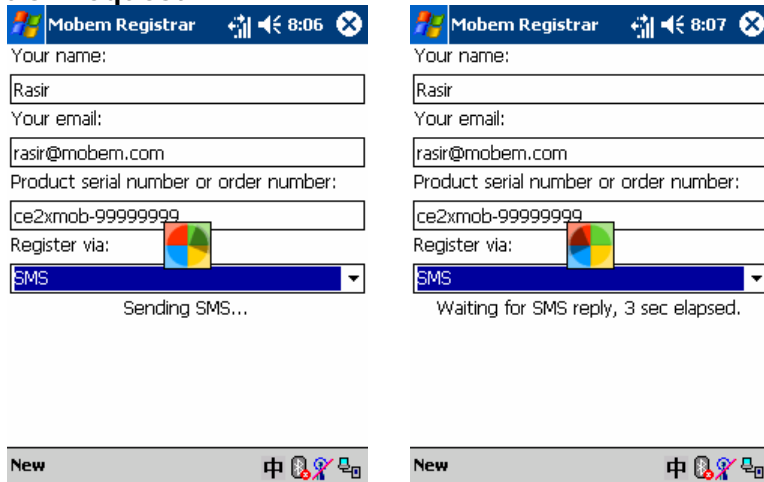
Mobem Registrar 8:06

Your name:

Rasir

Your email:

rasir@mobem.com

Product serial number or order number:

ce2xmob-99999999

Register via:

SMS

Sending SMS...

New 中

Mobem Registrar 8:07

Your name:

Rasir

Your email:

rasir@mobem.com

Product serial number or order number:

ce2xmob-99999999

Register via:

SMS

Waiting for SMS reply, 3 sec elapsed.

New 中